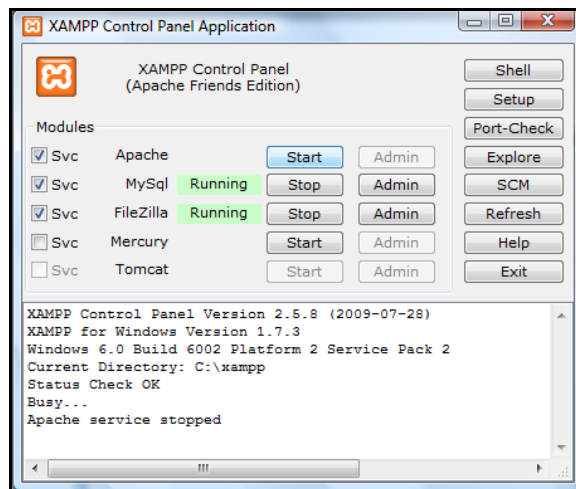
XAMPP Control Panel Application

XAMPP Control Panel
(Apache Friends Edition)

Shell
Setup
Port-Check
Explore
SCM
Refresh
Help
Exit

Modules

| | | | | |
|---|---|---|---|---|
| Svc | Apache | | Start | Admin |
| Svc | MySql | Running | Stop | Admin |
| Svc | FileZilla | Running | Stop | Admin |
| Svc | Mercury | | Start | Admin |
| Svc | Tomcat | | Start | Admin |

XAMPP Control Panel Version 2.5.8 (2009-07-28)
XAMPP for Windows Version 1.7.3
Windows 6.0 Build 6002 Platform 2 Service Pack 2
Current Directory: C:\xampp
Status Check OK
Busy...
Apache service stopped